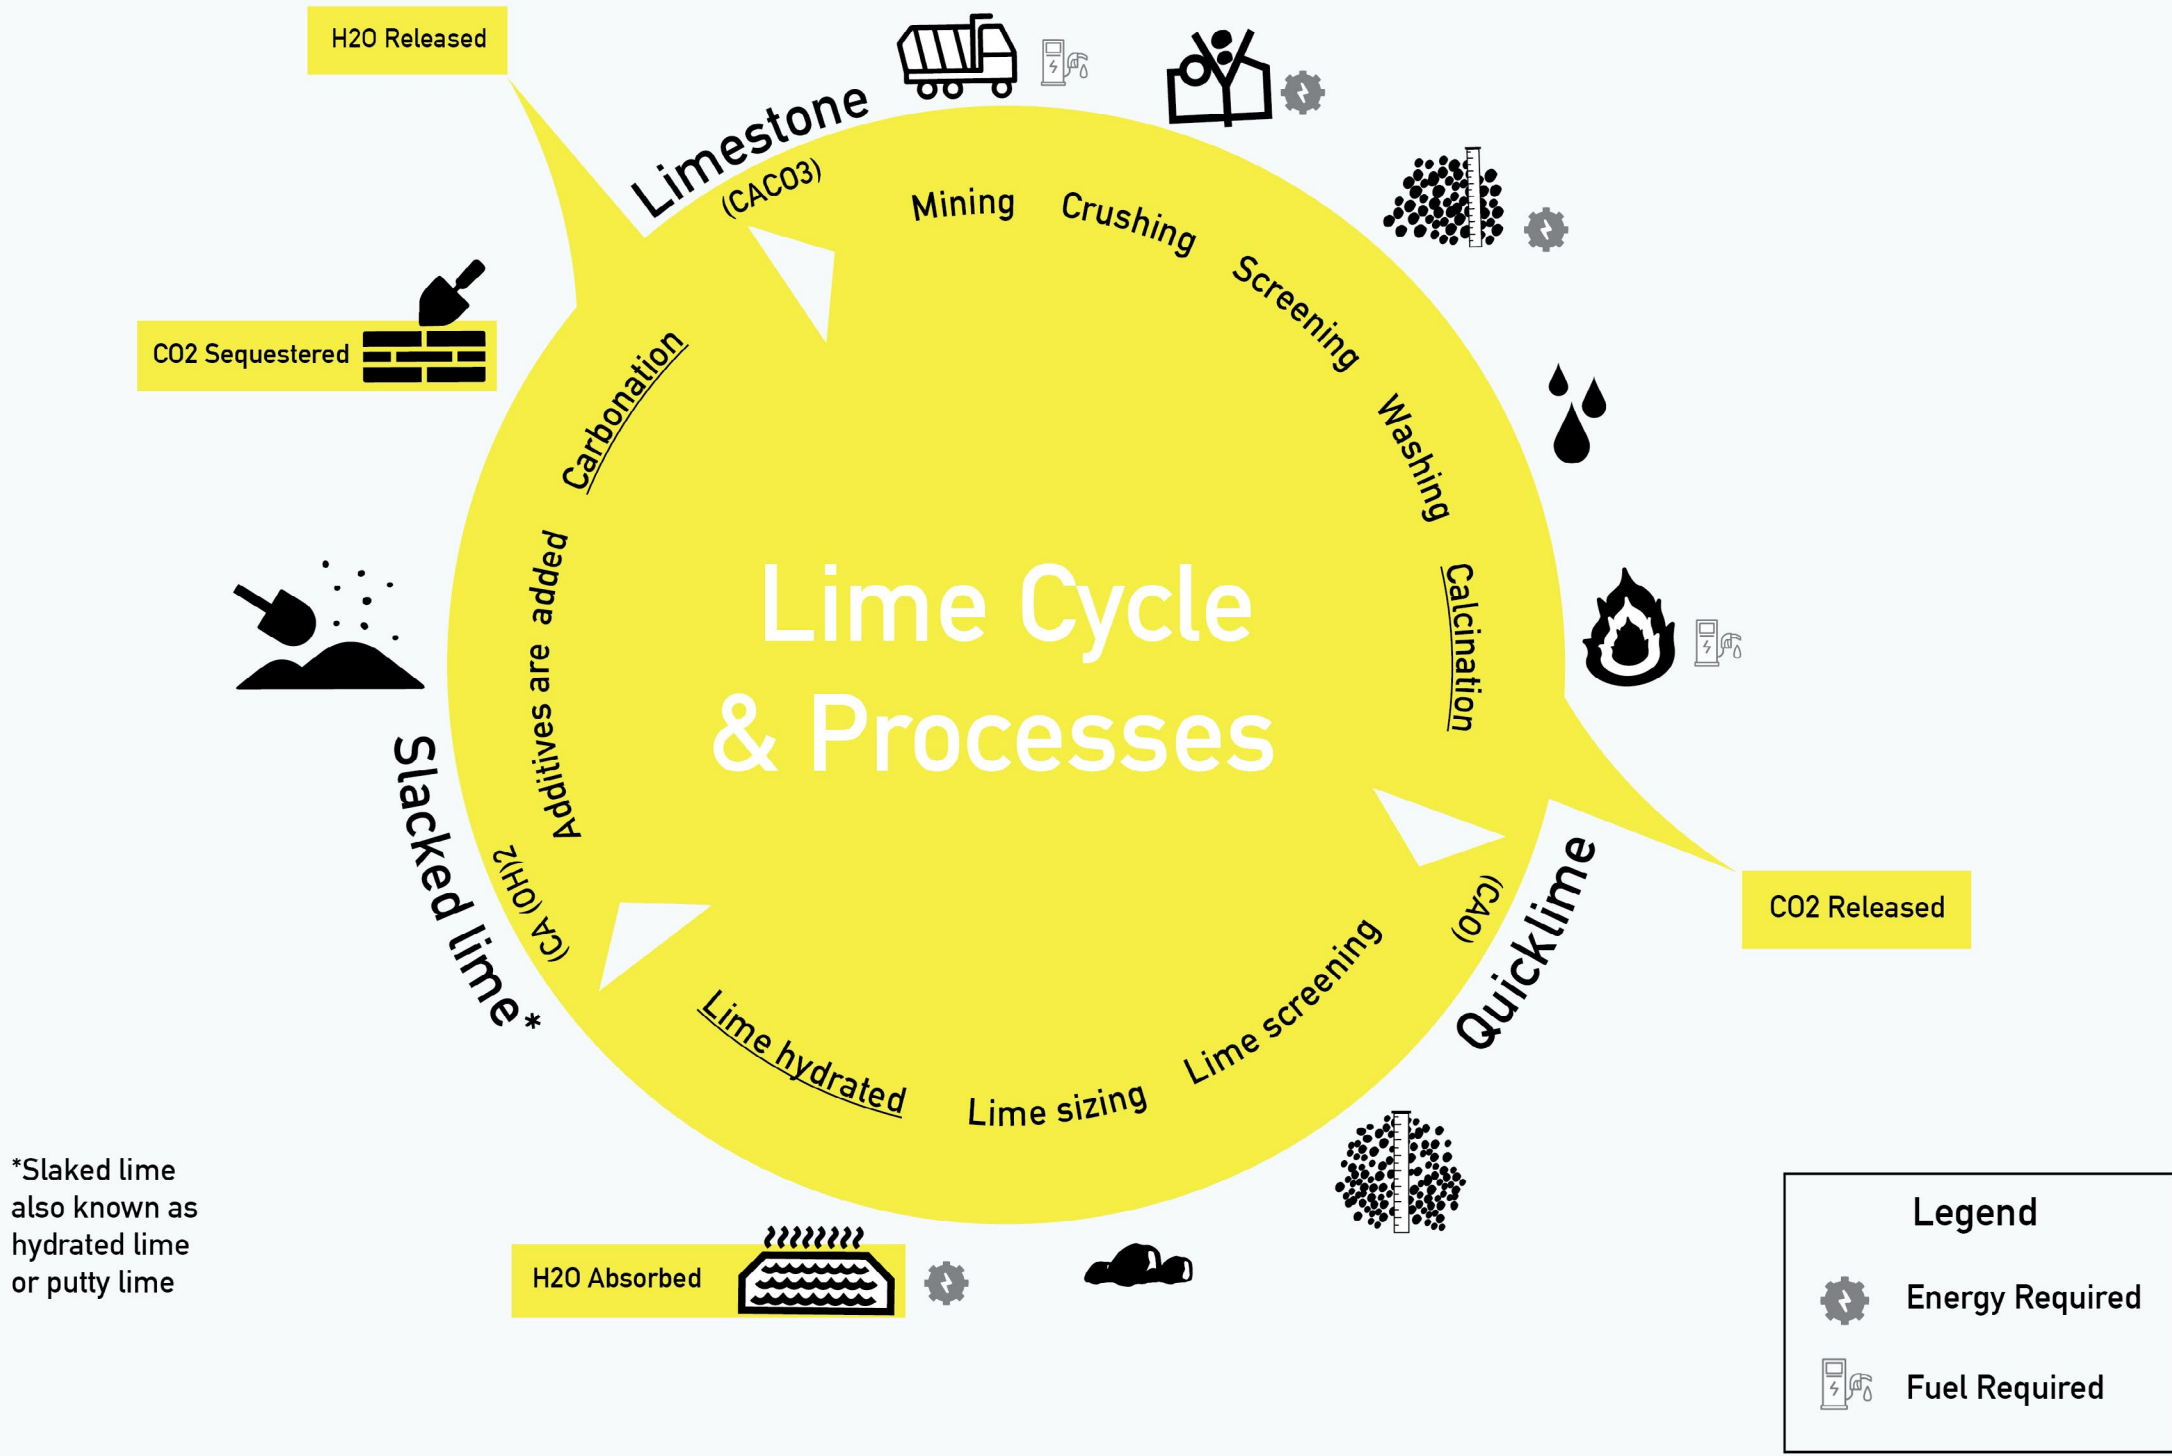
H2O Released

Limestone
(CACO3)

Mining

Crushing

Screening

Washing

Calcination

CO2 Released

Quicklime
(CAO)

Lime screening

Lime sizing

Lime hydrated

Slacked lime*
(CA(OH)2

Additives are added

Carbonation

CO2 Sequestered

Lime Cycle & Processes

H2O Absorbed

*Slaked lime also known as hydrated lime or putty lime

Legend
Energy Required
Fuel Required